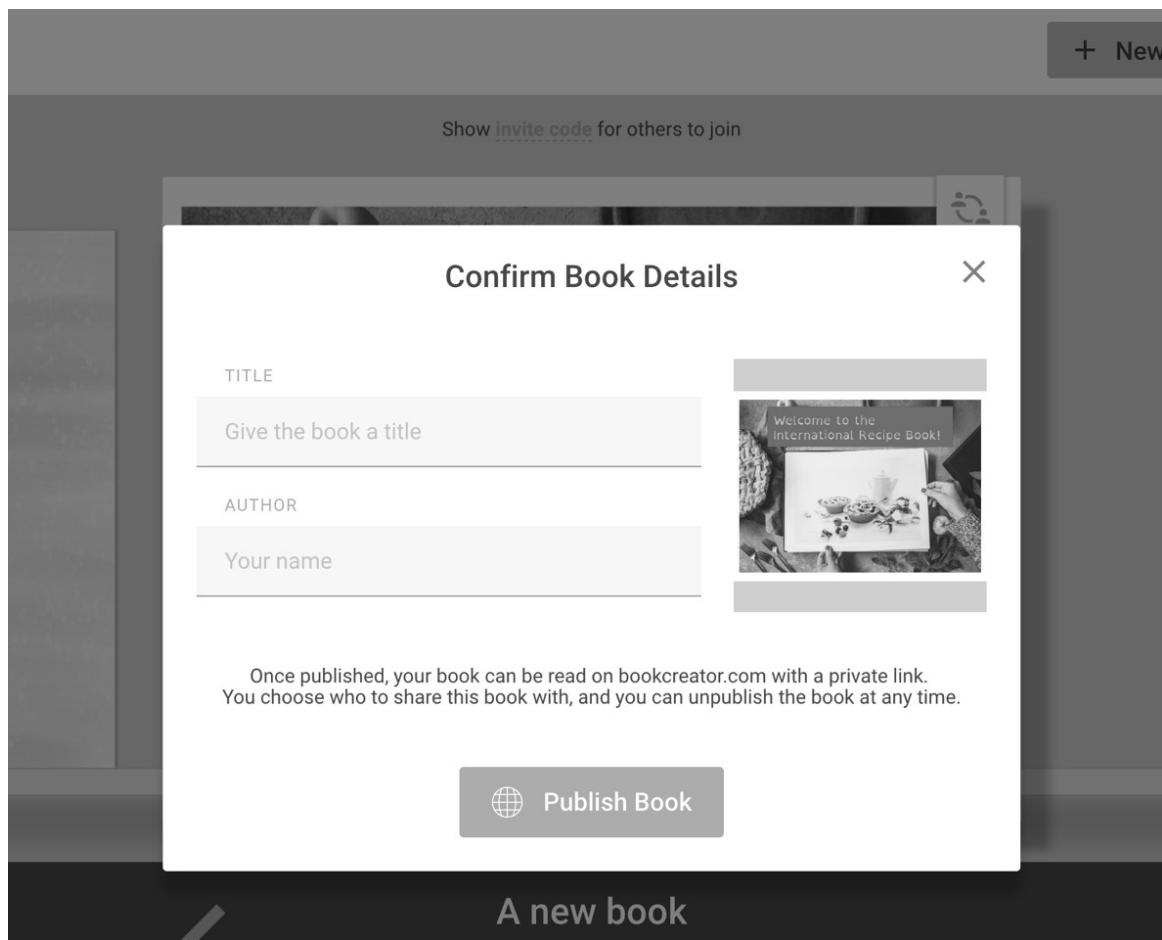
+ New

Show invite code for others to join

Confirm Book Details

×

TITLE

Give the book a title

AUTHOR

Your name

Welcome to the International Recipe Book!

Once published, your book can be read on bookcreator.com with a private link. You choose who to share this book with, and you can unpublish the book at any time.

Publish Book

A new book